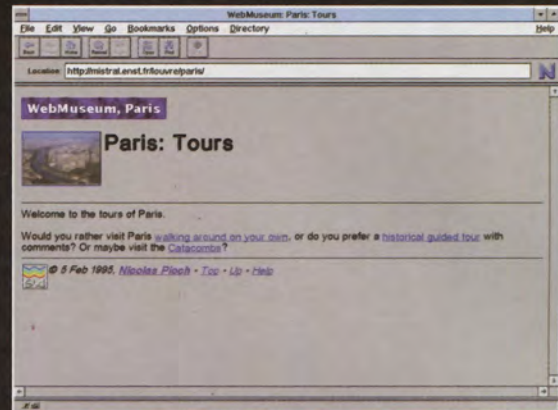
WebMuseum: Paris: Tours

File Edit View Go Bookmarks Options Directory Help

Location: http://mistral.enst.fr/louvre/paris/

WebMuseum, Paris

Paris: Tours

Welcome to the tours of Paris.

Would you rather visit Paris walking around on your own, or do you prefer a historical guided tour with comments? Or maybe visit the Catacombs?

© 5 Feb 1995, Nicolas Pioch - Top - Up - Help